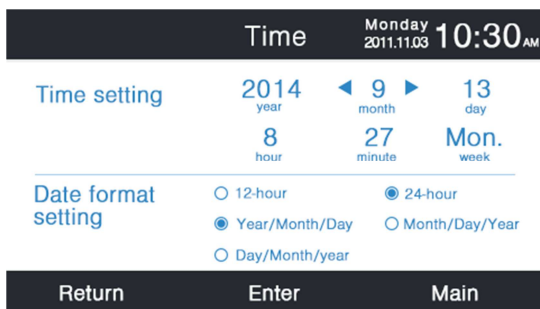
Time Monday 2011.11.03 10:30 AM

Time setting 2014 year 9 month 13 day
8 hour 27 minute Mon. week

Date format setting
○ 12-hour ◉ 24-hour
◉ Year/Month/Day ○ Month/Day/Year
○ Day/Month/year

Return Enter Main